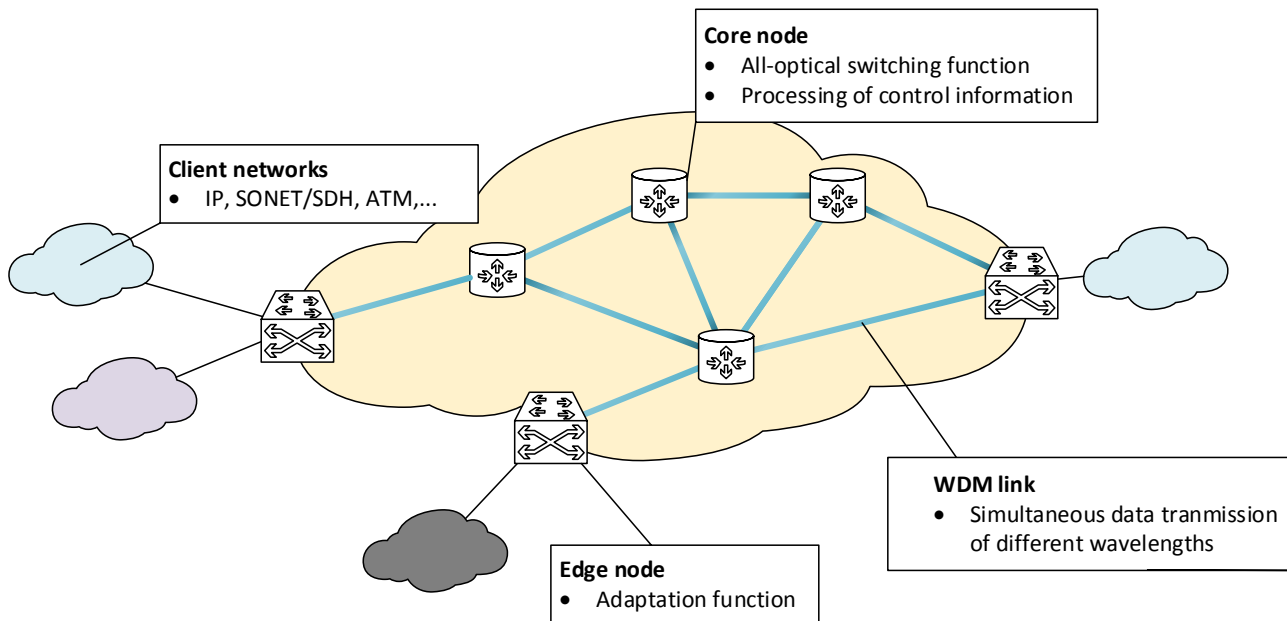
Core node
- All-optical switching function
- Processing of control information

Client networks
- IP, SONET/SDH, ATM,...

WDM link
- Simultaneous data tranmission of different wavelengths

Edge node
- Adaptation function